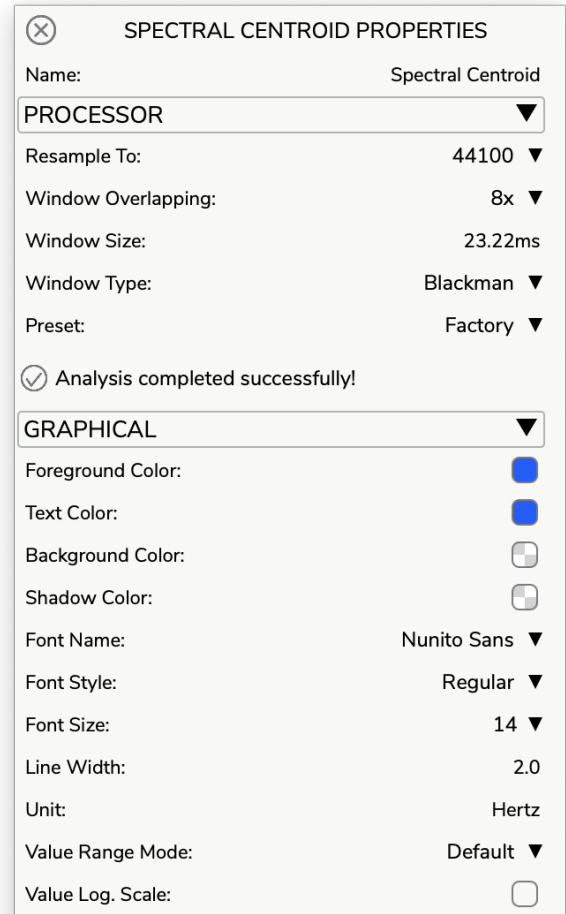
SPECTRAL CENTROID PROPERTIES

Name: Spectral Centroid

PROCESSOR

Resample To: 44100

Window Overlapping: 8x

Window Size: 23.22ms

Window Type: Blackman

Preset: Factory

Analysis completed successfully!

GRAPHICAL

Foreground Color:

Text Color:

Background Color:

Shadow Color:

Font Name: Nunito Sans

Font Style: Regular

Font Size: 14

Line Width: 2.0

Unit: Hertz

Value Range Mode: Default

Value Log. Scale: